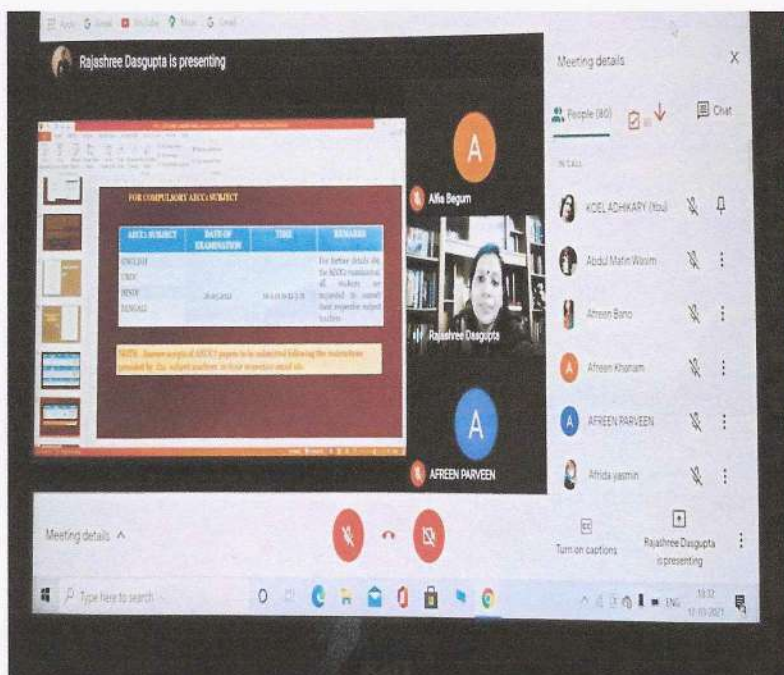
Apps Gmail YouTube Maps Gmail

Rajashree Dasgupta is presenting

FOR COMPULSORY AECC SUBJECT

| AECC SUBJECT | DATE OF EXAMINATION | TIME | REMARKS |
|---|---|---|---|
| ENGLISH EVS HINDI BENGALI | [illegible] | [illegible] | For further details on the AECC examination, all students are requested to consult their respective subject teachers |

NOTE: Answer scripts of AECC papers to be submitted following the instructions provided by the subject teachers to their respective email ids.

A
Alfie Begum

Rajashree Dasgupta

A
AFREEN PARVEEN

Meeting details

People (80)

Chat

IN CALL

KOEL ADHIKARY (You)

Abdul Matin Wasim

Afreen Bano

Afreen Khanam

AFREEN PARVEEN

Afrida yasmin

Meeting details ^

Turn on captions

Rajashree Dasgupta is presenting

Type here to search

ENG 10:12 12-03-2021